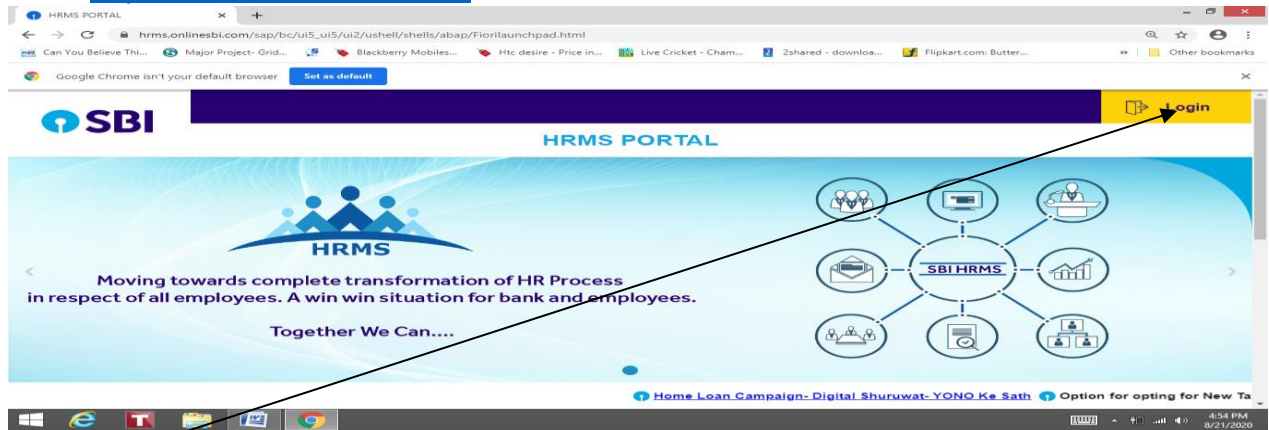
HRMS PORTAL
hrms.onlinesbi.com/sap/bc/ui5_ui5/ui2/ushell/shells/abap/Fiorilaunchpad.html
Can You Believe Thi... Major Project- Grid... Blackberry Mobiles... Htc desire - Price in... Live Cricket - Cham... 2shared - downloa... Flipkart.com: Butter... Other bookmarks
Google Chrome isn't your default browser Set as default

SBI
Login
HRMS PORTAL

HRMS
Moving towards complete transformation of HR Process in respect of all employees. A win win situation for bank and employees.

Together We Can....

SBI HRMS

Home Loan Campaign- Digital Shuruwat- YONO Ke Sath Option for opting for New Ta

4:54 PM
8/21/2020